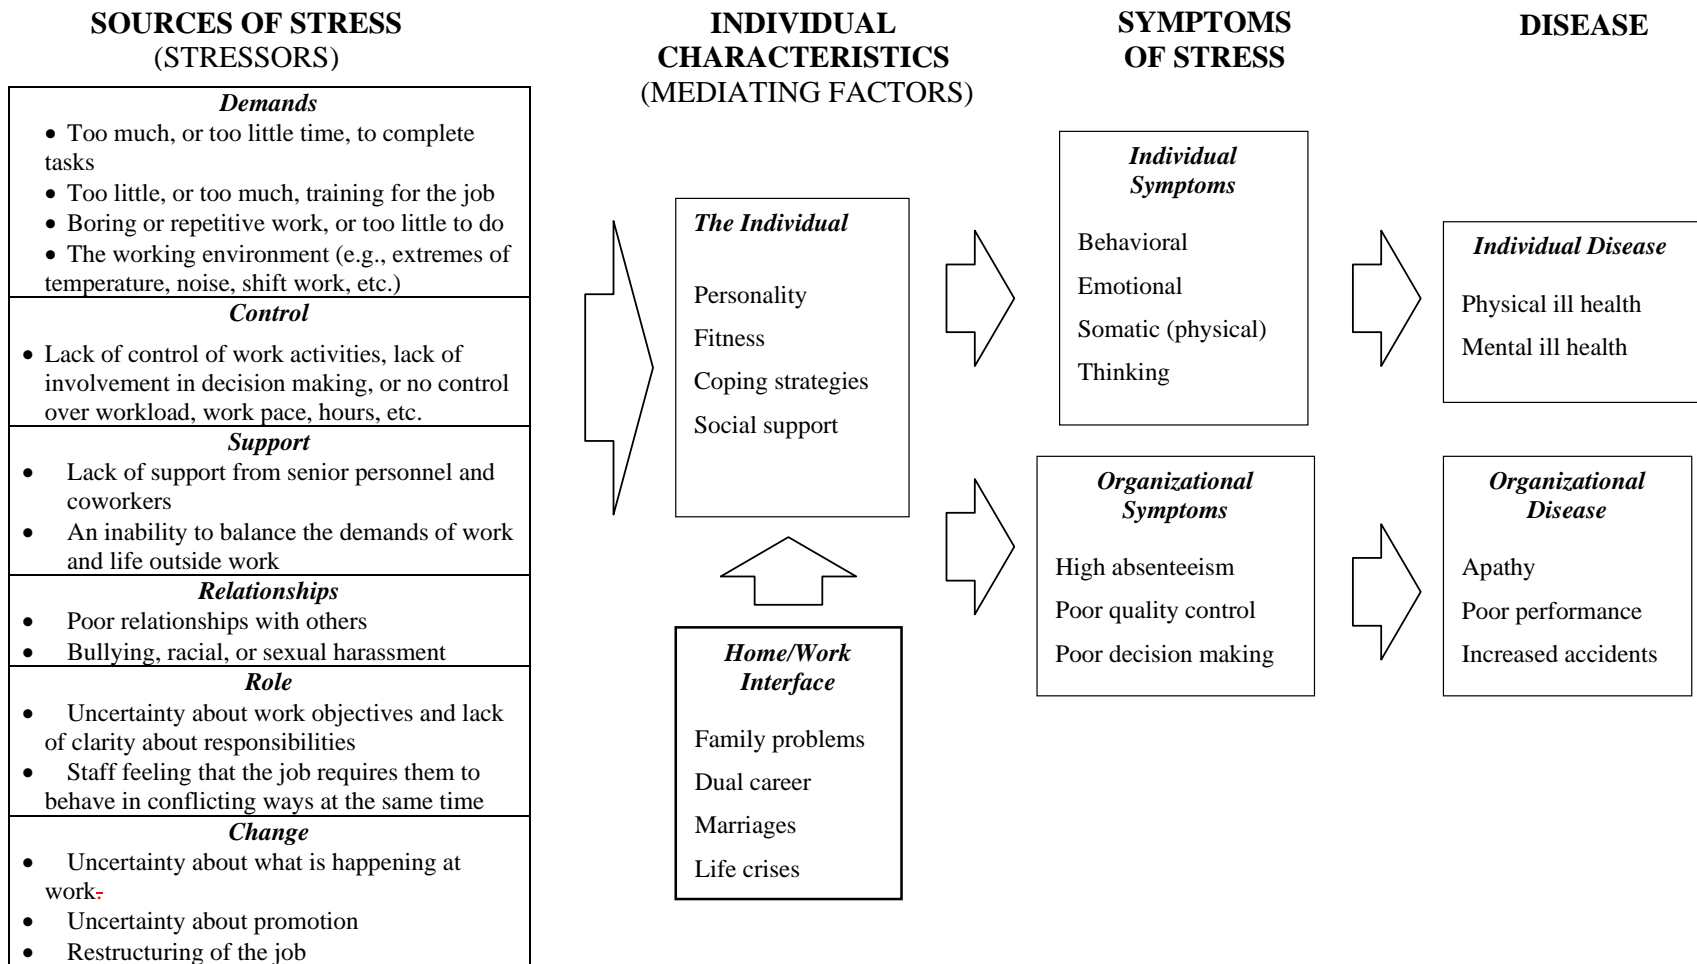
**SOURCES OF STRESS**
(STRESSORS)

*Demands*
• Too much, or too little time, to complete tasks
• Too little, or too much, training for the job
• Boring or repetitive work, or too little to do
• The working environment (e.g., extremes of temperature, noise, shift work, etc.)

*Control*
• Lack of control of work activities, lack of involvement in decision making, or no control over workload, work pace, hours, etc.

*Support*
• Lack of support from senior personnel and coworkers
• An inability to balance the demands of work and life outside work

*Relationships*
• Poor relationships with others
• Bullying, racial, or sexual harassment

*Role*
• Uncertainty about work objectives and lack of clarity about responsibilities
• Staff feeling that the job requires them to behave in conflicting ways at the same time

*Change*
• Uncertainty about what is happening at work.
• Uncertainty about promotion
• Restructuring of the job

**INDIVIDUAL CHARACTERISTICS**
(MEDIATING FACTORS)

*The Individual*
Personality
Fitness
Coping strategies
Social support

*Home/Work Interface*
Family problems
Dual career
Marriages
Life crises

**SYMPTOMS OF STRESS**

*Individual Symptoms*
Behavioral
Emotional
Somatic (physical)
Thinking

*Organizational Symptoms*
High absenteeism
Poor quality control
Poor decision making

**DISEASE**

*Individual Disease*
Physical ill health
Mental ill health

*Organizational Disease*
Apathy
Poor performance
Increased accidents